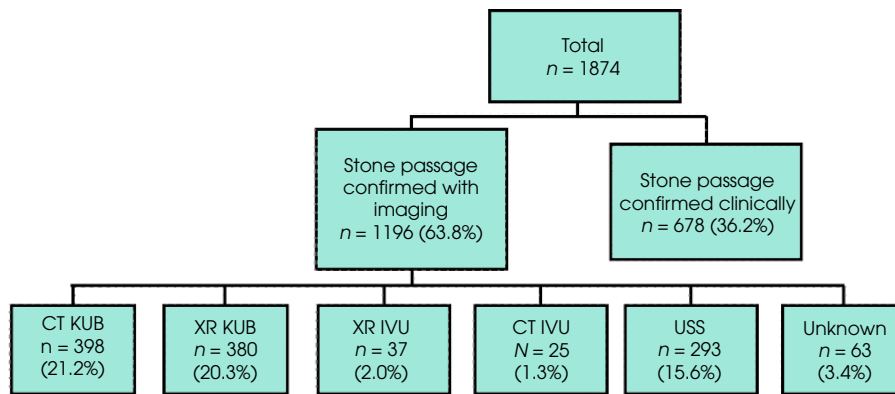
Total
$n$ = 1874

Stone passage confirmed with imaging
$n$ = 1196 (63.8%)

Stone passage confirmed clinically
$n$ = 678 (36.2%)

CT KUB
n = 398
(21.2%)

XR KUB
$n$ = 380
(20.3%)

XR IVU
$n$ = 37
(2.0%)

CT IVU
$N$ = 25
(1.3%)

USS
$n$ = 293
(15.6%)

Unknown
$n$ = 63
(3.4%)